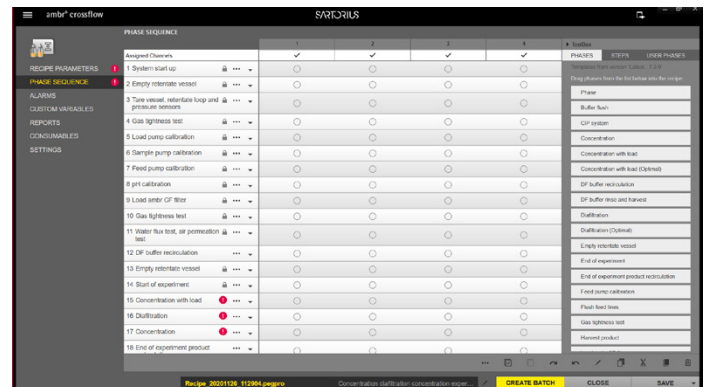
ambr® crossflow

SARTORIUS

PHASE SEQUENCE

RECIPE PARAMETERS
PHASE SEQUENCE
ALARMS
CUSTOM VARIABLES
REPORTS
CONSUMABLES
SETTINGS

|  | 1 | 2 | 3 | 4 |
|---|---|---|---|---|
| Assigned Channels | ✓ | ✓ | ✓ | ✓ |
| 1 System start up | ○ | ○ | ○ | ○ |
| 2 Empty retentate vessel | ○ | ○ | ○ | ○ |
| 3 Tare vessel, retentate loop and pressure sensors | ○ | ○ | ○ | ○ |
| 4 Gas tightness test | ○ | ○ | ○ | ○ |
| 5 Load pump calibration | ○ | ○ | ○ | ○ |
| 6 Sample pump calibration | ○ | ○ | ○ | ○ |
| 7 Feed pump calibration | ○ | ○ | ○ | ○ |
| 8 pH calibration | ○ | ○ | ○ | ○ |
| 9 Load ambr CF filter | ○ | ○ | ○ | ○ |
| 10 Gas tightness test | ○ | ○ | ○ | ○ |
| 11 Water flux test, air permeation test | ○ | ○ | ○ | ○ |
| 12 DF buffer recirculation | ○ | ○ | ○ | ○ |
| 13 Empty retentate vessel | ○ | ○ | ○ | ○ |
| 14 Start of experiment | ○ | ○ | ○ | ○ |
| 15 Concentration with load | ○ | ○ | ○ | ○ |
| 16 Diafiltration | ○ | ○ | ○ | ○ |
| 17 Concentration | ○ | ○ | ○ | ○ |
| 18 End of experiment product | ○ | ○ | ○ | ○ |

Toolbox
PHASES STEPS USER PHASES
Templates from version: Latest - 1.2.0
Drag phases from the list below into the recipe
Phase
Buffer flush
CIP system
Concentration
Concentration with load
Concentration with load (Optimal)
DF buffer recirculation
DF buffer rinse and harvest
Diafiltration
Diafiltration (Optimal)
Empty retentate vessel
End of experiment
End of experiment product recirculation
Feed pump calibration
Flush feed lines
Gas tightness test
Harvest product

Recipe_20201126_112904.pwpro
Concentration diafiltration concentration exper...
CREATE BATCH
CLOSE
SAVE